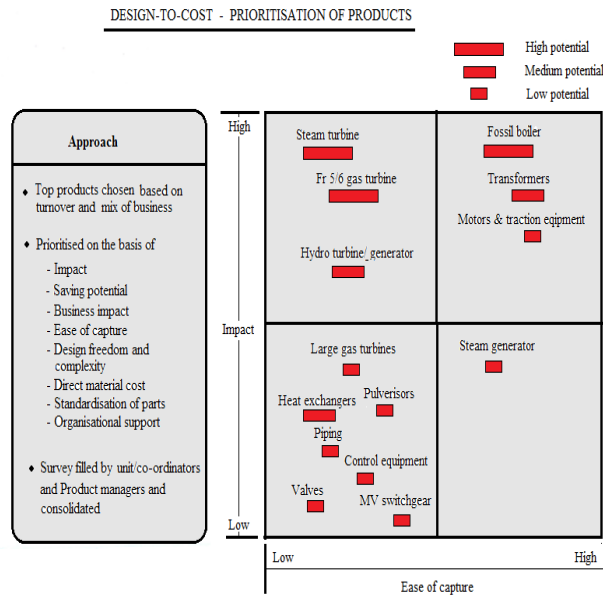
DESIGN-TO-COST - PRIORITISATION OF PRODUCTS

High potential
Medium potential
Low potential

Approach

- Top products chosen based on turnover and mix of business
- Prioritised on the basis of
  - Impact
  - Saving potential
  - Business impact
  - Ease of capture
  - Design freedom and complexity
  - Direct material cost
  - Standardisation of parts
  - Organisational support
- Survey filled by unit/co-ordinators and Product managers and consolidated

High
Impact
Low

Steam turbine
Fr 5/6 gas turbine
Hydro turbine/ generator
Fossil boiler
Transformers
Motors & traction eqipment
Large gas turbines
Pulverisors
Heat exchangers
Piping
Control equipment
Valves
MV switchgear
Steam generator

Low
High
Ease of capture